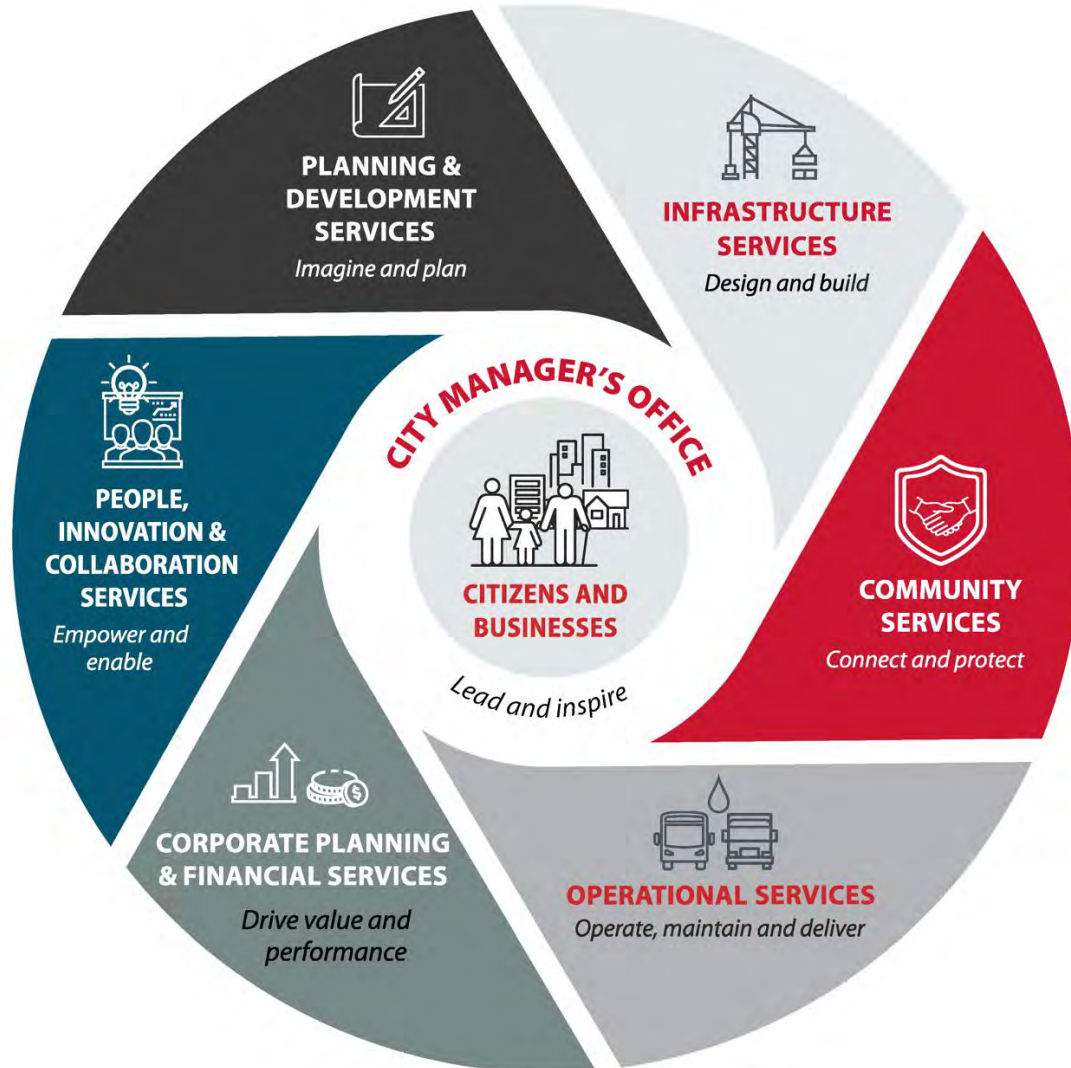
PLANNING & DEVELOPMENT SERVICES
Imagine and plan

INFRASTRUCTURE SERVICES
Design and build

CITY MANAGER'S OFFICE

CITIZENS AND BUSINESSES

Lead and inspire

PEOPLE, INNOVATION & COLLABORATION SERVICES
Empower and enable

COMMUNITY SERVICES
Connect and protect

CORPORATE PLANNING & FINANCIAL SERVICES
Drive value and performance

OPERATIONAL SERVICES
Operate, maintain and deliver